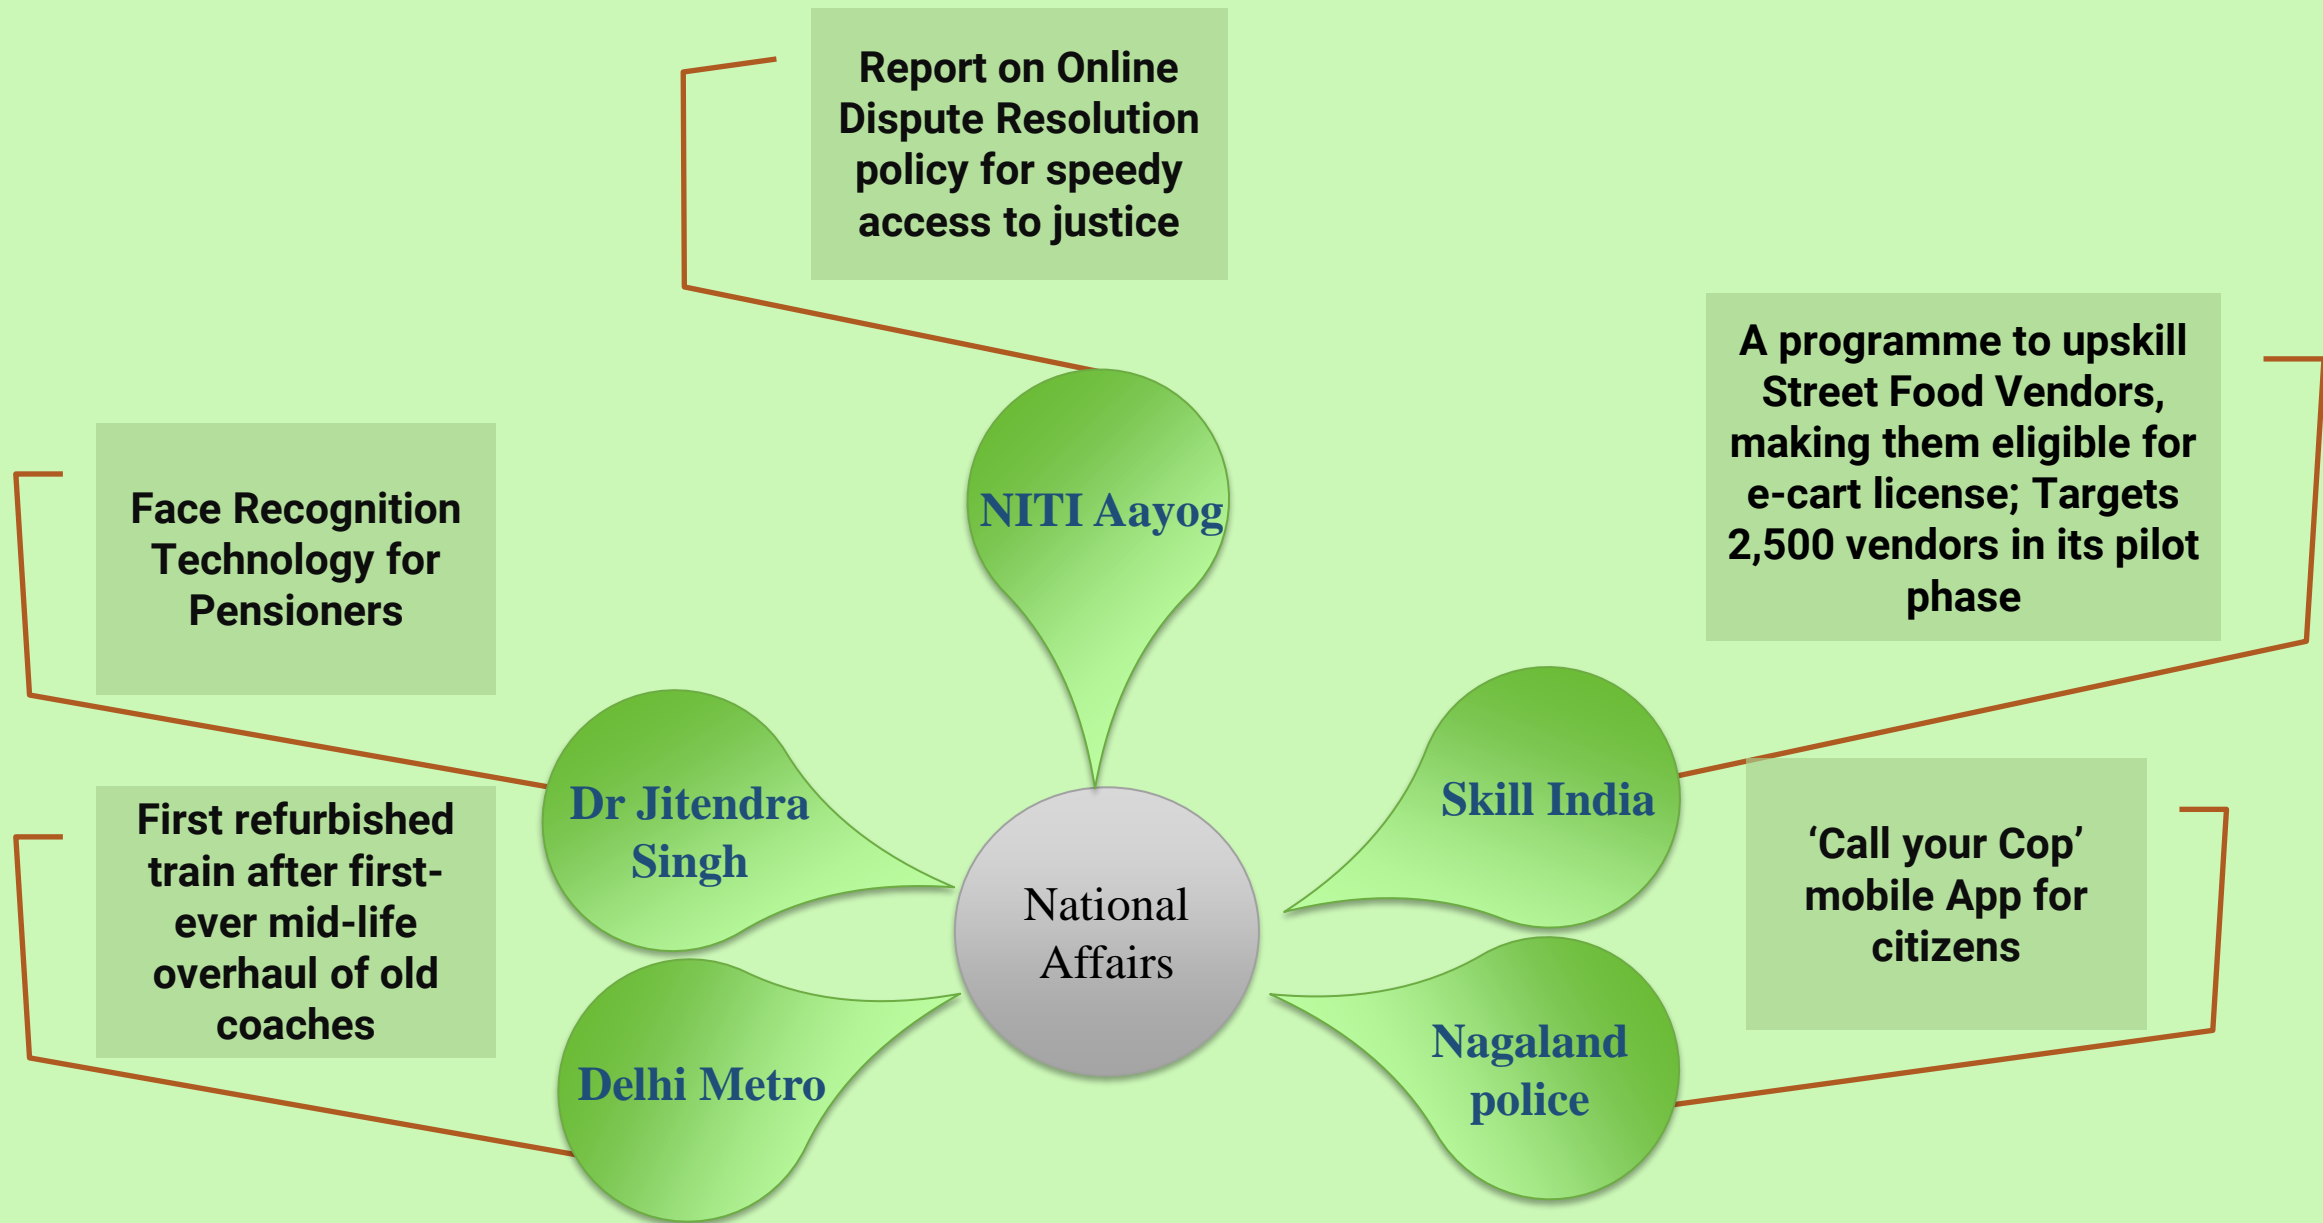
Report on Online Dispute Resolution policy for speedy access to justice

NITI Aayog

A programme to upskill Street Food Vendors, making them eligible for e-cart license; Targets 2,500 vendors in its pilot phase

Skill India

Face Recognition Technology for Pensioners

Dr Jitendra Singh

National Affairs

First refurbished train after first-ever mid-life overhaul of old coaches

Delhi Metro

'Call your Cop' mobile App for citizens

Nagaland police